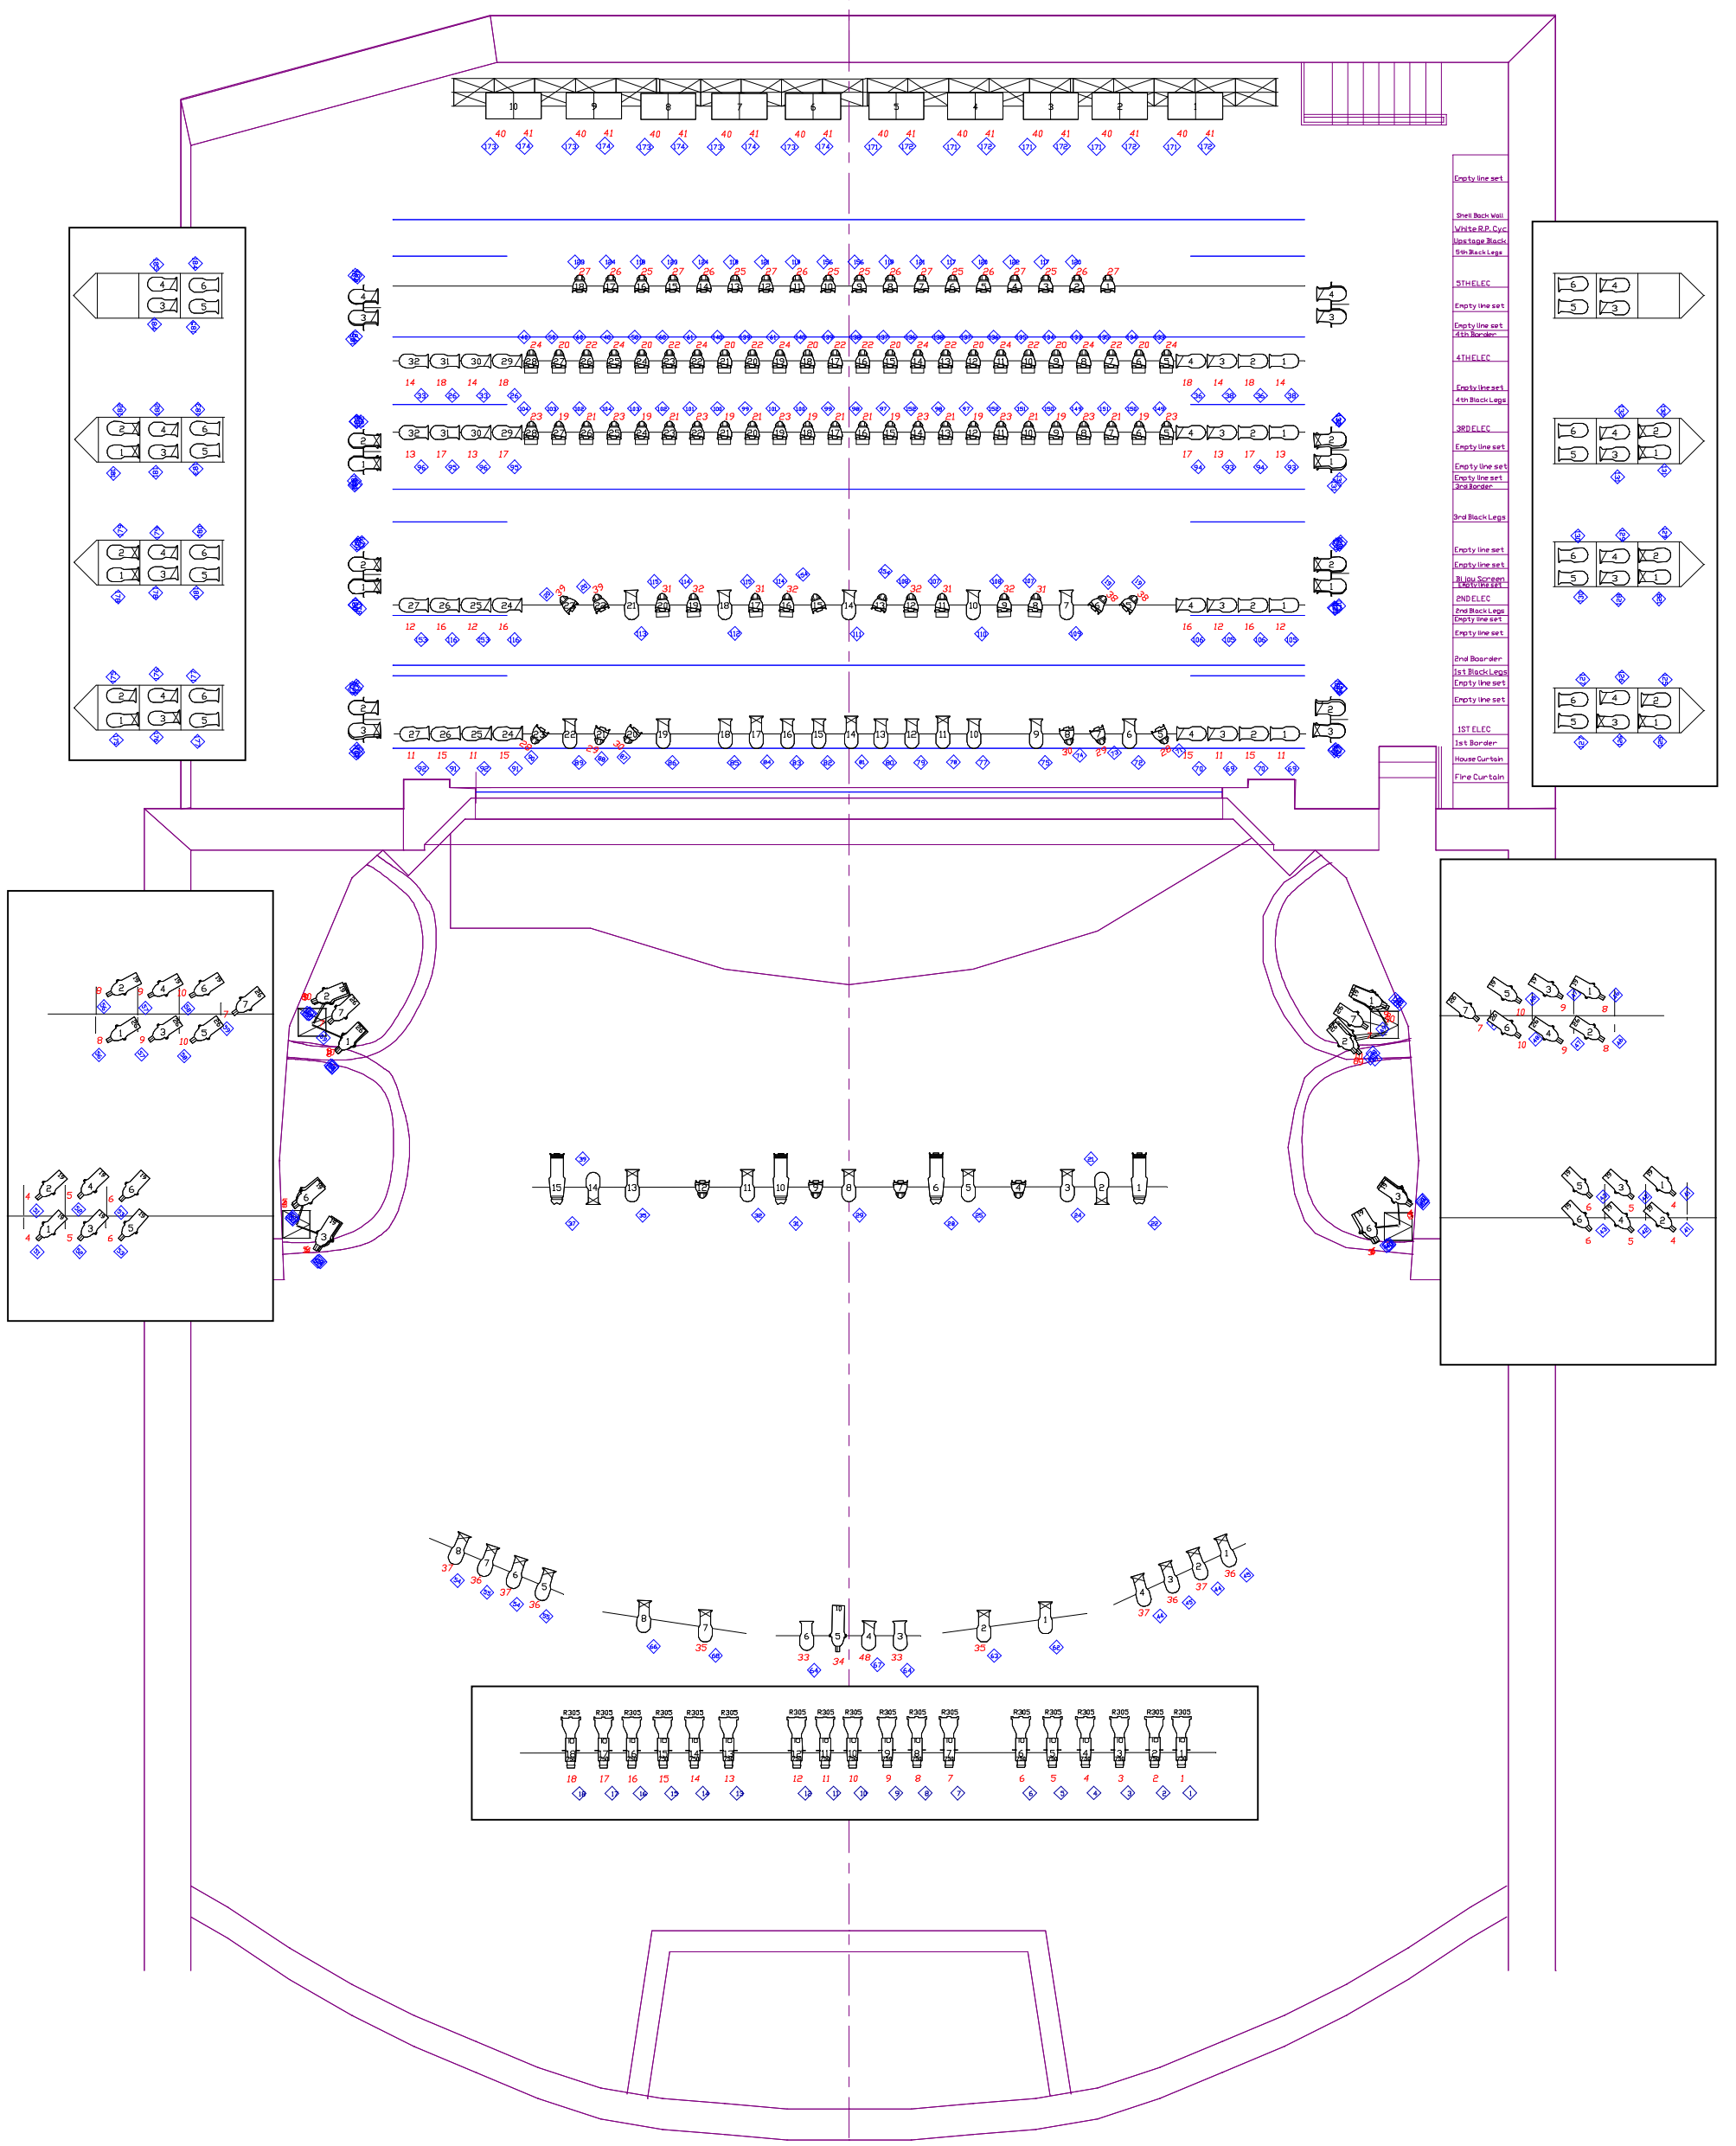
10 9 8 7 6 5 4 3 2 1

Empty line set
Shell Back Wall
White R.P. Cyc
Upstage Black
5th Black Legs
5TH ELEC
Empty line set
Empty line set
4th Border
4TH ELEC
Empty line set
4th Black Legs
3RD ELEC
Empty line set
Empty line set
Empty line set
3rd Border
3rd Black Legs
Empty line set
Empty line set
Bi Jou Screen
Empty line set
2ND ELEC
2nd Black Legs
Empty line set
Empty line set
2nd Boarder
1st Black Legs
Empty line set
Empty line set
1ST ELEC
1st Border
House Curtain
Fire Curtain

R305 R305 R305 R305 R305 R305 R305 R305 R305 R305 R305 R305 R305 R305 R305 R305 R305 R305
18 17 16 15 14 13 12 11 10 9 8 7 6 5 4 3 2 1